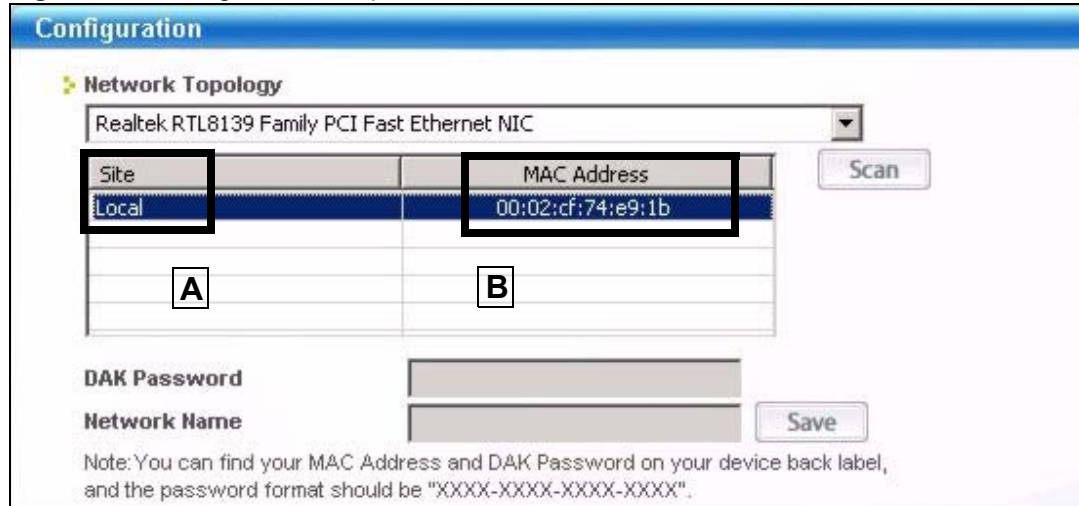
Configuration

Network Topology

Realtek RTL8139 Family PCI Fast Ethernet NIC

| Site | MAC Address |
|---|---|
| Local | 00:02:cf:74:e9:1b |

Scan

A

B

DAK Password

Network Name

Save

Note: You can find your MAC Address and DAK Password on your device back label, and the password format should be "XXXX-XXXX-XXXX-XXXX".